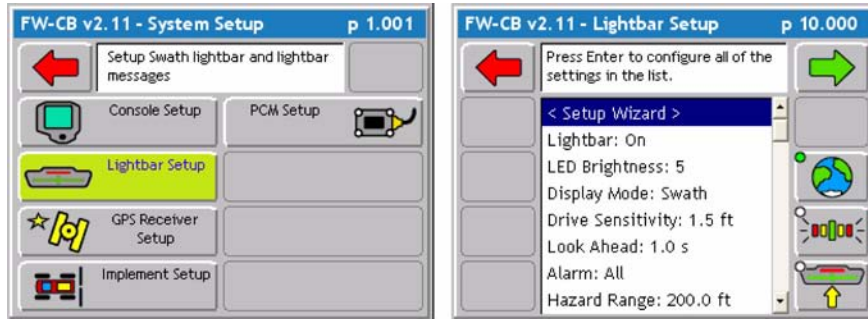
FW-CB v2.11 - System Setup p 1.001

Setup Swath lightbar and lightbar messages

Console Setup

PCM Setup

Lightbar Setup

GPS Receiver Setup

Implement Setup

FW-CB v2.11 - Lightbar Setup p 10.000

Press Enter to configure all of the settings in the list.

< Setup Wizard >
Lightbar: On
LED Brightness: 5
Display Mode: Swath
Drive Sensitivity: 1.5 ft
Look Ahead: 1.0 s
Alarm: All
Hazard Range: 200.0 ft